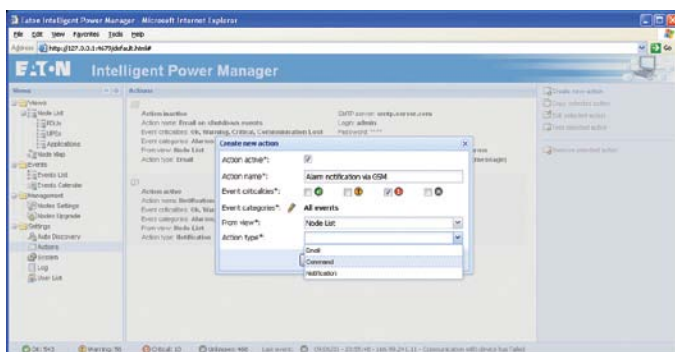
Eaton Intelligent Power Manager - Microsoft Internet Explorer

File Edit View Favorites Tools Help

Address http://127.0.0.1:4679/default.html#

E·T·N Intelligent Power Manager

Views

Node List

PDUs

UPSs

Applications

Node Map

Events

Events List

Events Calendar

Management

Nodes Settings

Nodes Upgrade

Settings

Auto Discovery

Actions

System

Log

User List

Actions

Action inactive

Action name: Email on shutdown events

Event criticalities: Ok, Warning, Critical, Communication Lost

Event categories: Alarms

From view: Node List

Action type: Email

SMTP server: smtp.server.com

Login: admin

Password: ****

Action active

Action name: Notification

Event criticalities: Ok, War

Event categories: Alarms

From view: Node List

Action type: Notificatio

Create new action

Action active*:

Action name*: Alarm notification via GSM

Event criticalities*:

Event categories*: All events

From view*: Node List

Action type*:

Email

Command

Notification

Create new action

Copy selected action

Edit selected action

Test selected action

Remove selected action

OK: 543 Warning: 78 Critical: 13 Unknown: 460 Last event: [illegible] Communication with device has failed